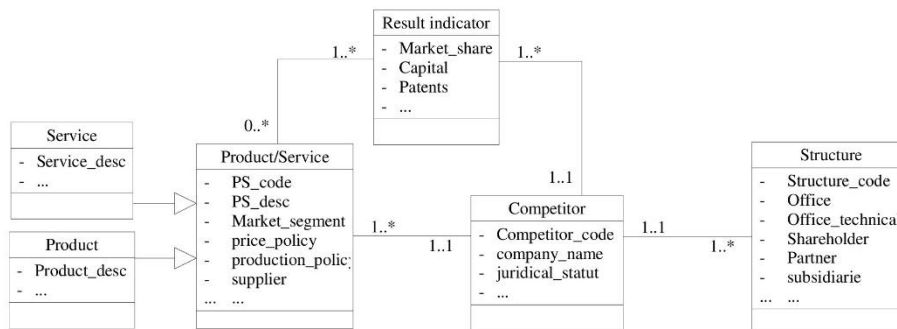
Result indicator
- Market_share
- Capital
- Patents
- ...

1..*

1..*

0..*

Service
- Service_desc
- ...

Product
- Product_desc
- ...

Product/Service
- PS_code
- PS_desc
- Market_segment
- price_policy
- production_policy
- supplier
... ...

1..*

1..1

1..1

Competitor
- Competitor_code
- company_name
- juridical_statut
- ...

1..1

1..*

Structure
- Structure_code
- Office
- Office_technica
- Shareholder
- Partner
- subsidiarie
... ...